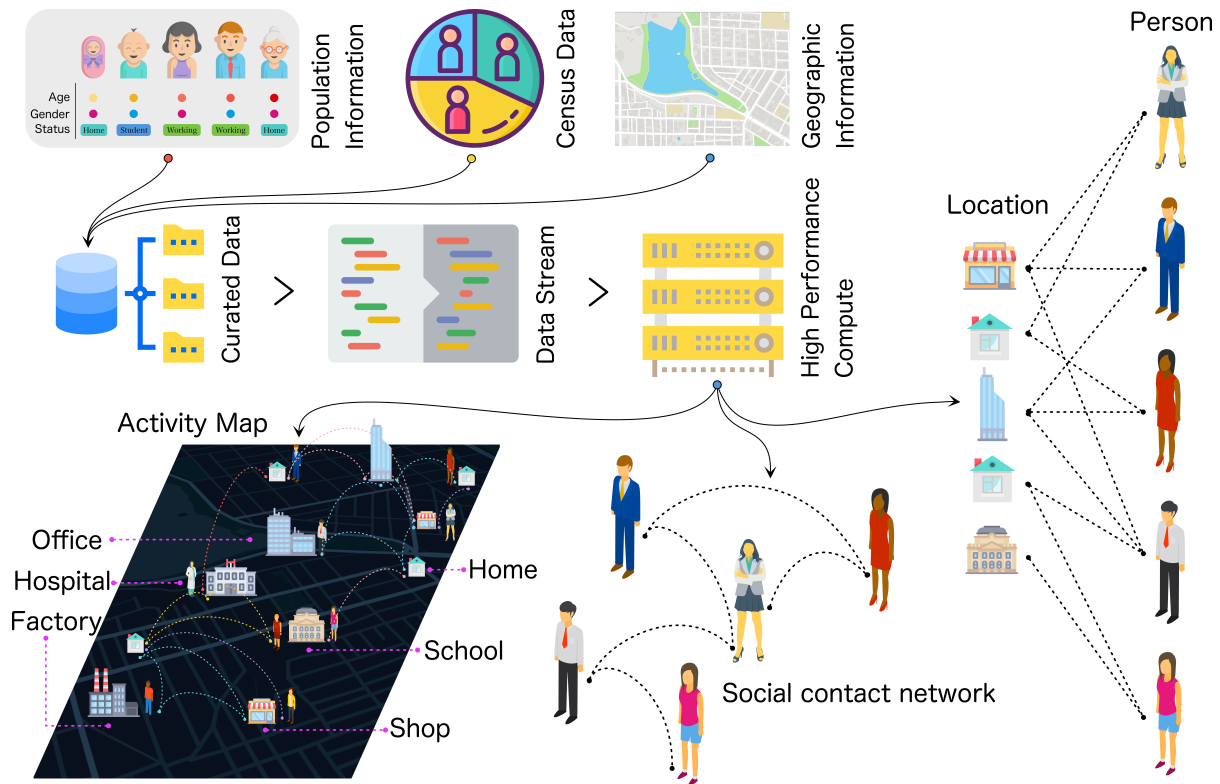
Age
Gender
Status
Home
Student
Working
Working
Home

Population Information

Census Data

Geographic Information

Person

Location

Curated Data

>

Data Stream

>

High Performance Compute

Activity Map

Office

Hospital

Factory

Home

School

Shop

Social contact network